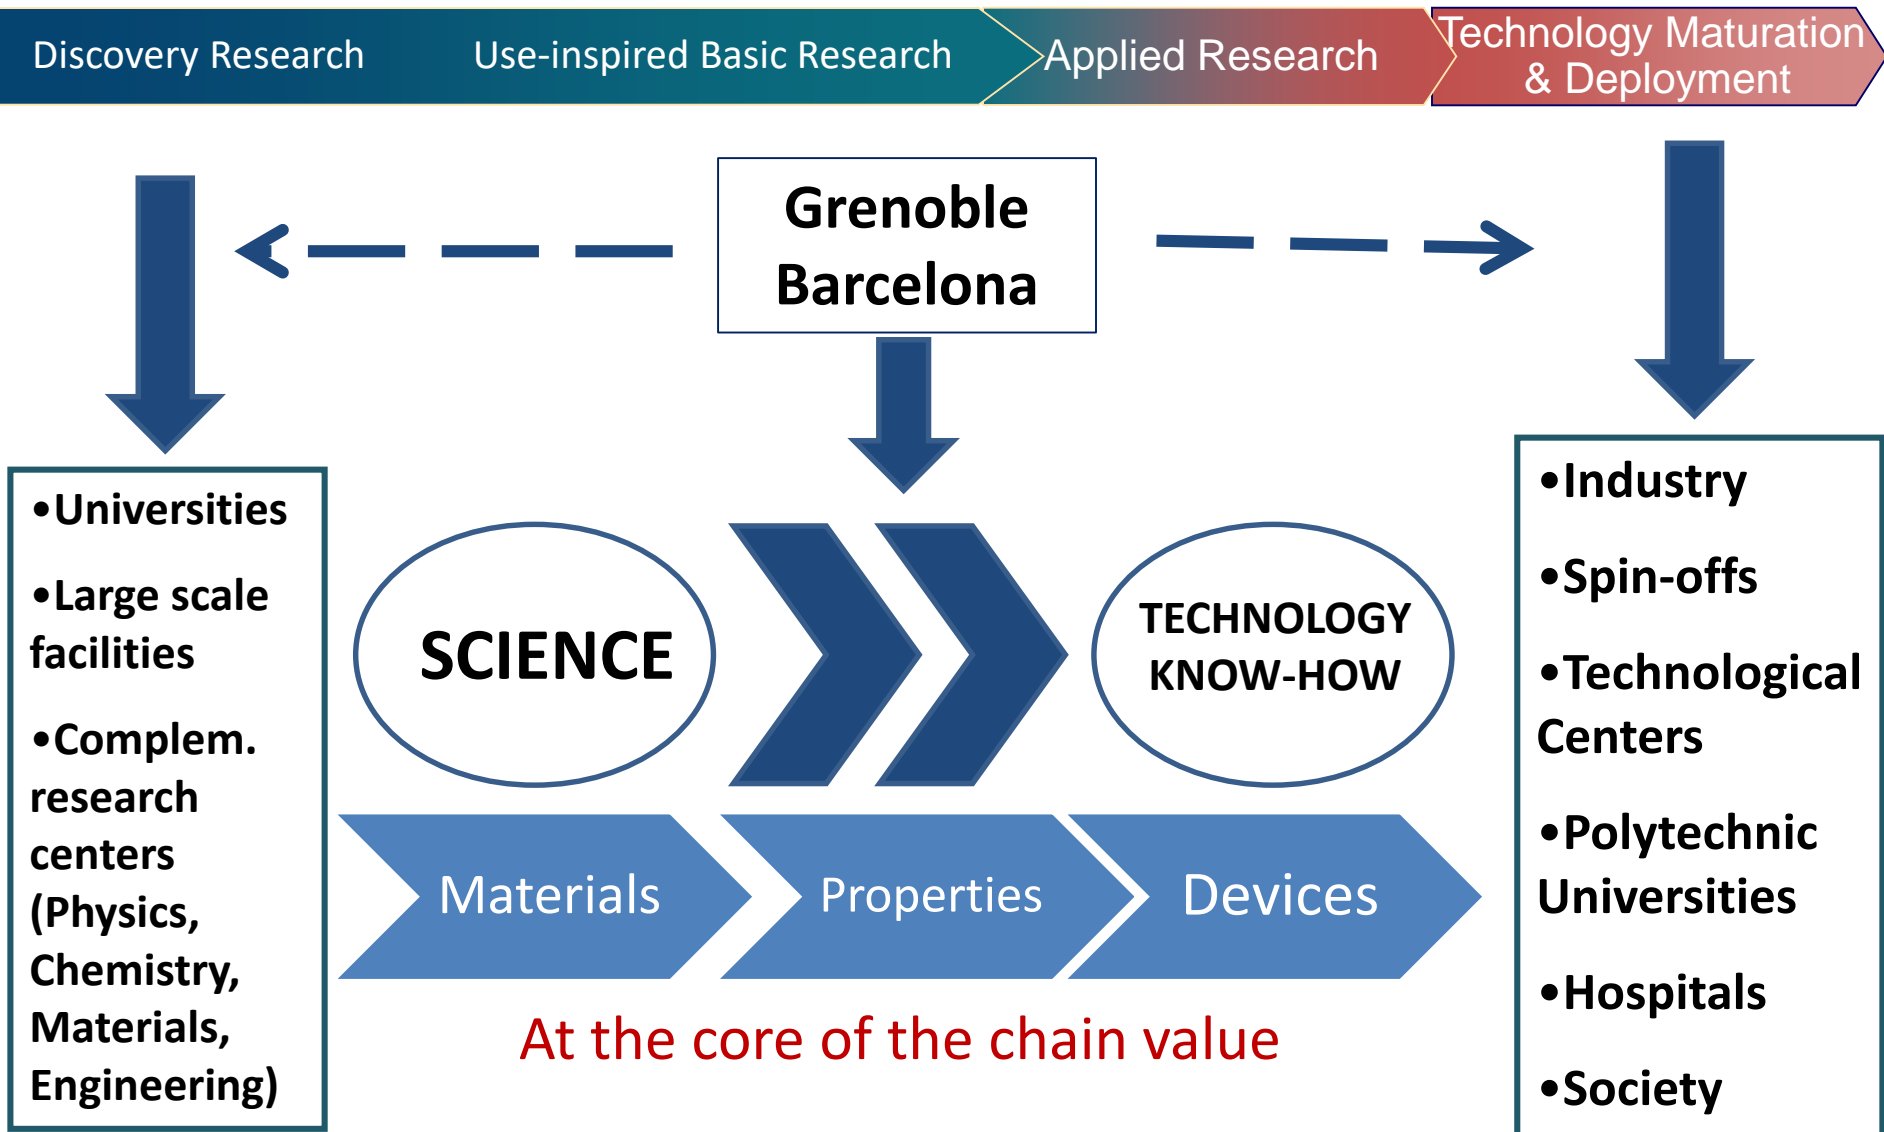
Discovery Research Use-inspired Basic Research Applied Research Technology Maturation & Deployment

Grenoble
Barcelona

•Universities

•Large scale facilities

•Complem. research centers (Physics, Chemistry, Materials, Engineering)

SCIENCE

TECHNOLOGY KNOW-HOW

•Industry

•Spin-offs

•Technological Centers

•Polytechnic Universities

•Hospitals

•Society

Materials Properties Devices

At the core of the chain value